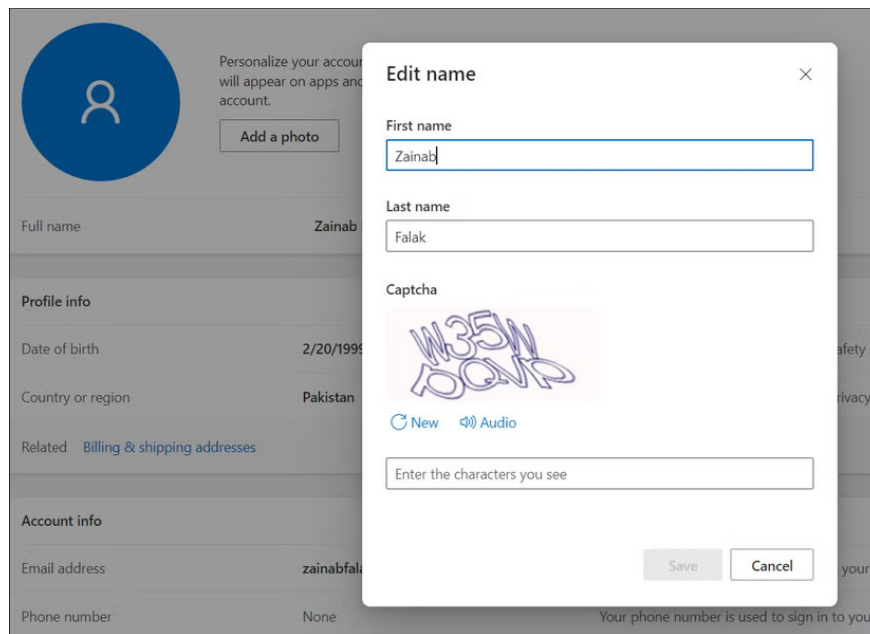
Personalize your accou
will appear on apps anc
account.

Add a photo

Full name

Zainab

Profile info

Date of birth

2/20/1999

afety

Country or region

Pakistan

rivacy

Related

Billing & shipping addresses

Account info

Email address

zainabfal

your

Phone number

None

Your phone number is used to sign in to you

Edit name

First name

Zainab

Last name

Falak

Captcha

W35W
pQVp

New

Audio

Enter the characters you see

Save

Cancel